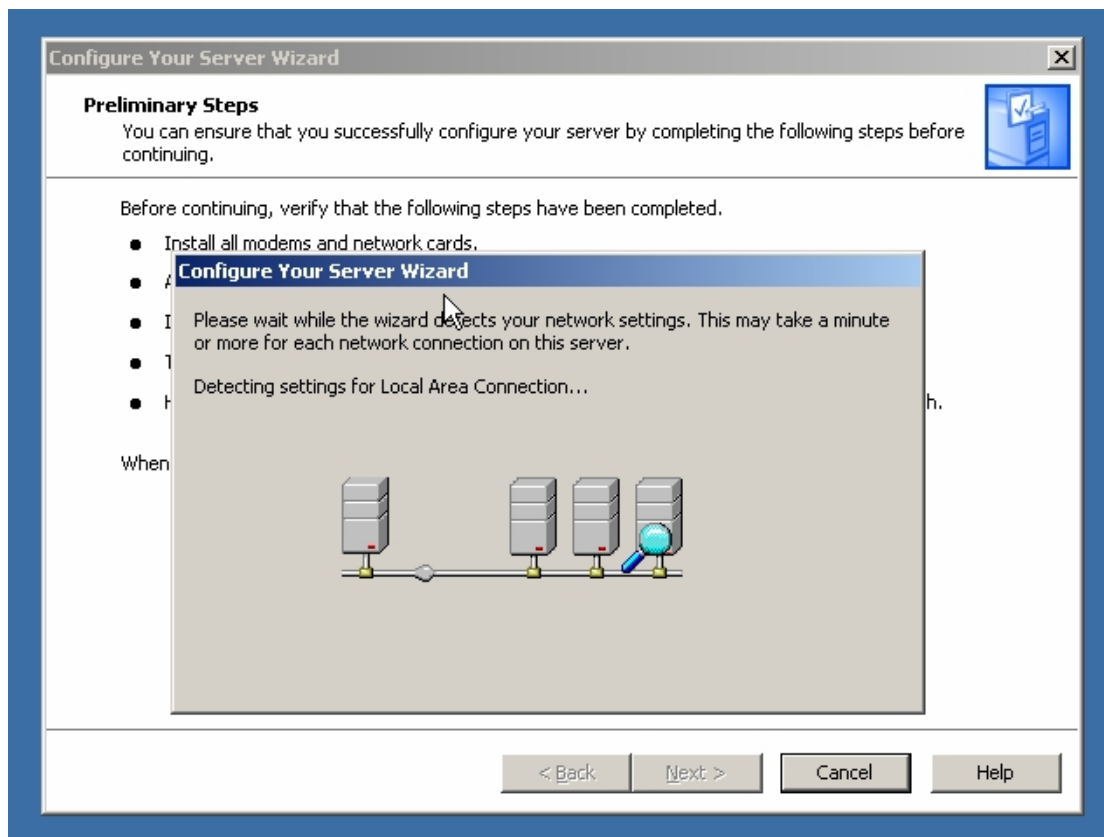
Configure Your Server Wizard

Preliminary Steps
You can ensure that you successfully configure your server by completing the following steps before continuing.

Before continuing, verify that the following steps have been completed.

- Install all modems and network cards.
- A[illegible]
- I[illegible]
- T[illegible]
- H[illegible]h.

When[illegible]

Configure Your Server Wizard

Please wait while the wizard detects your network settings. This may take a minute or more for each network connection on this server.

Detecting settings for Local Area Connection...

< Back | Next > | Cancel | Help